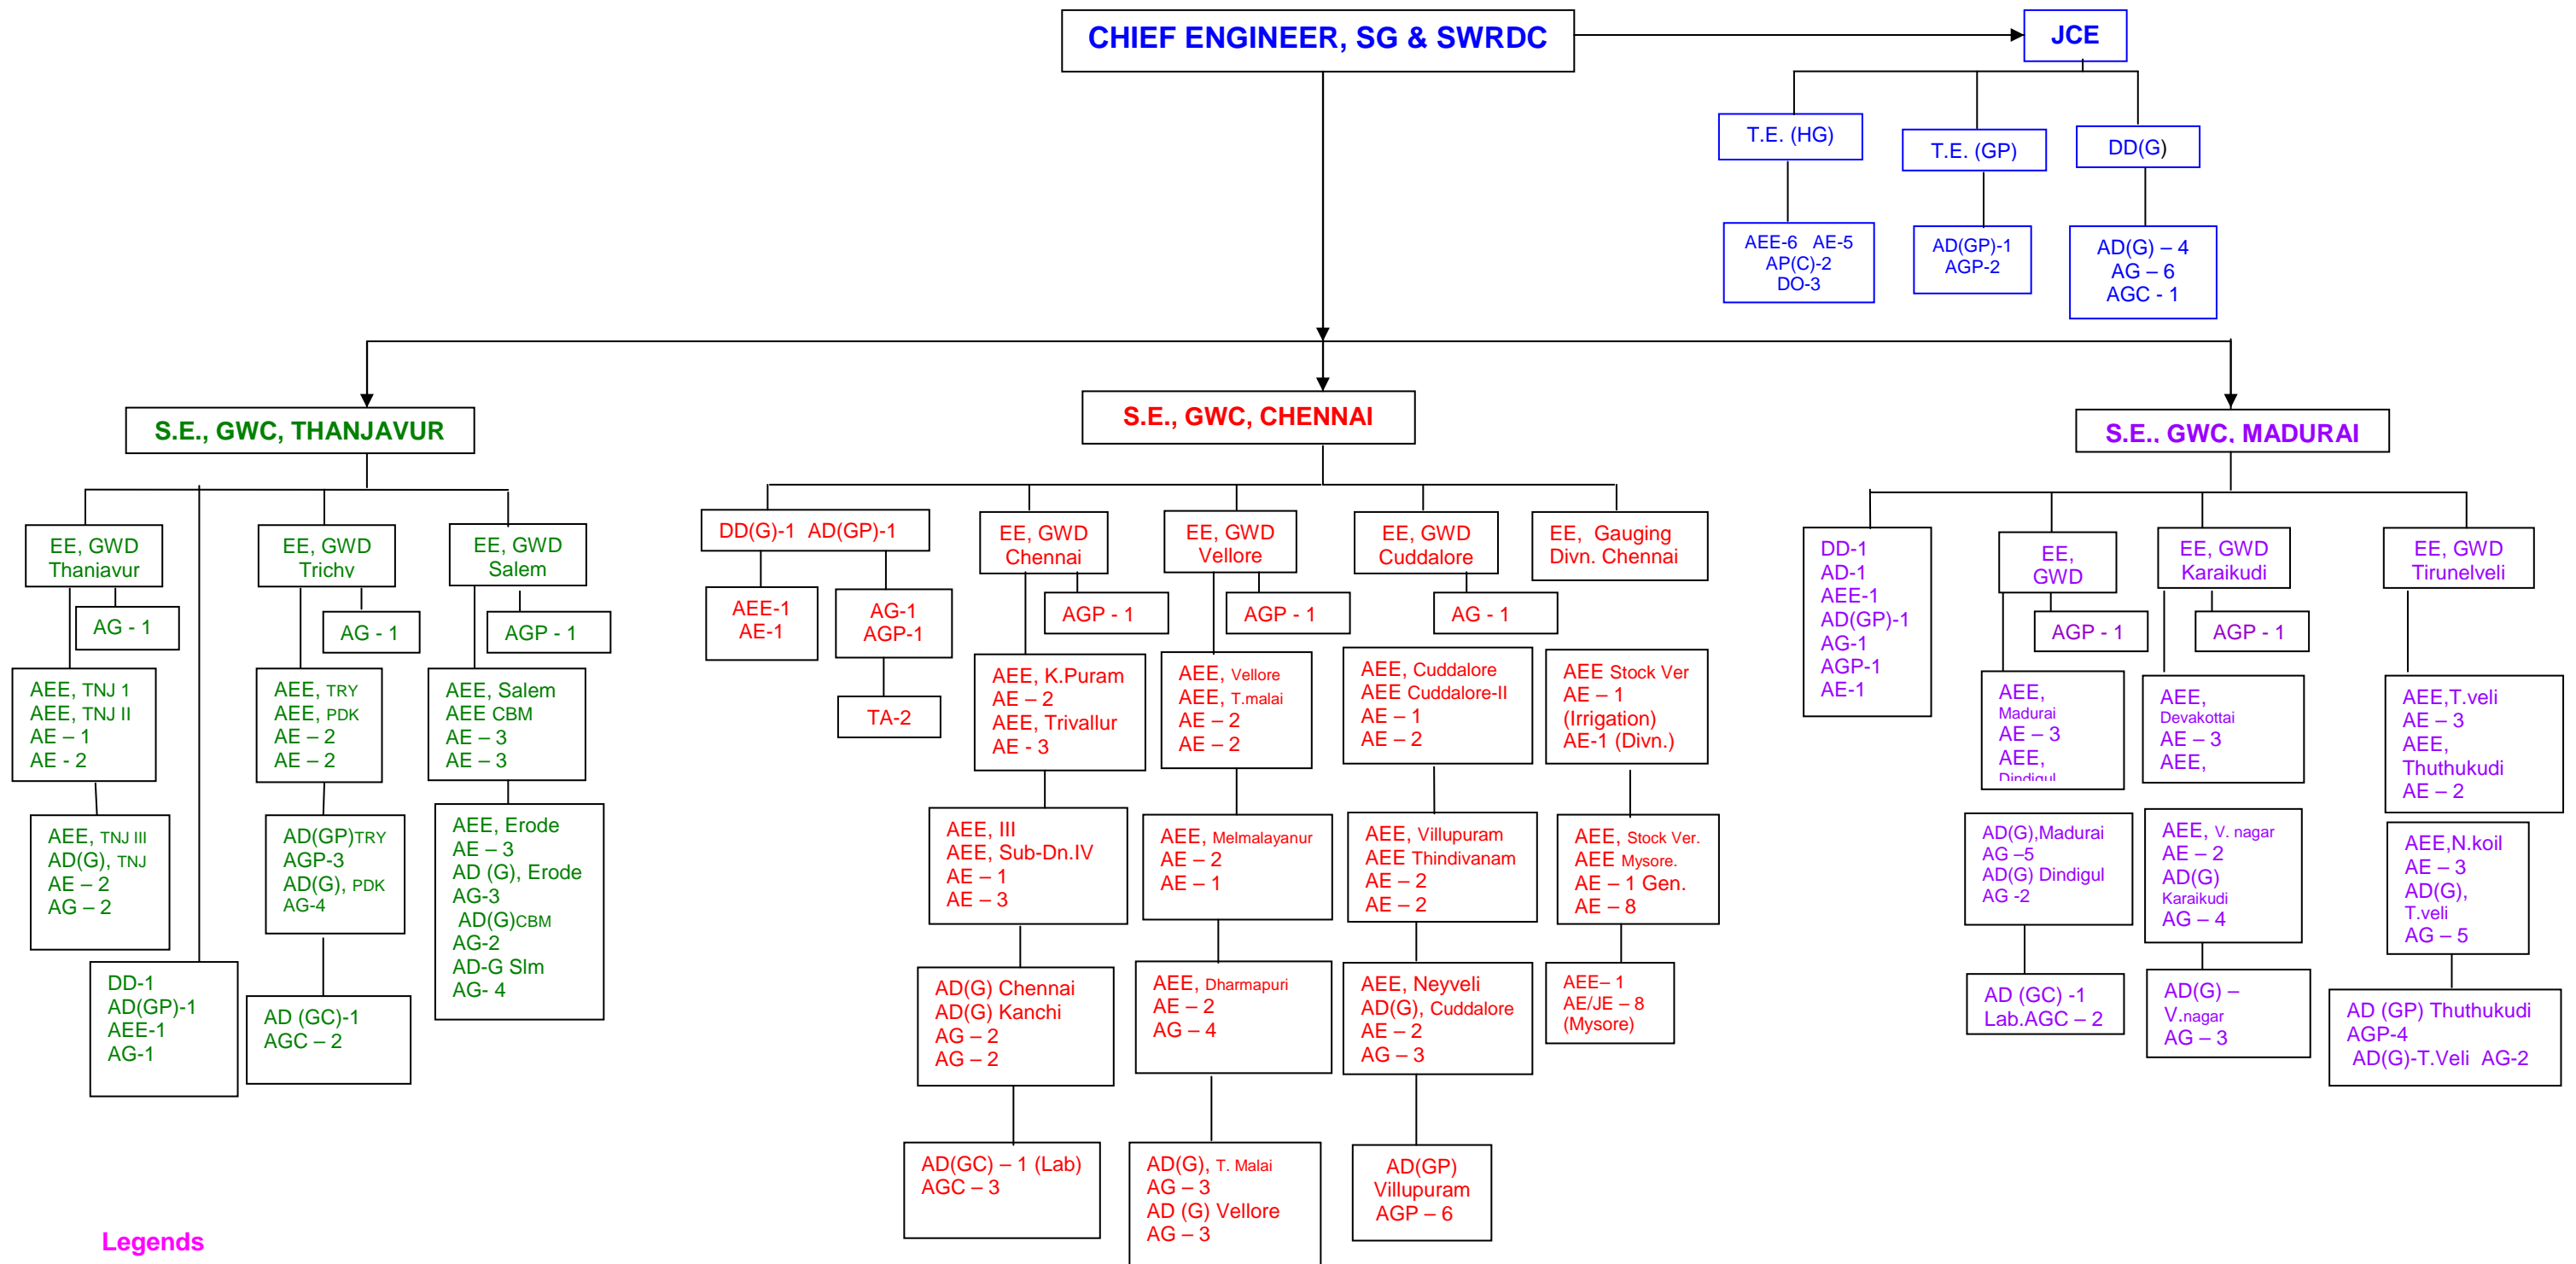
CHIEF ENGINEER, SG & SWRDC

JCE

T.E. (HG)

T.E. (GP)

DD(G)

AEE-6 AE-5
AP(C)-2
DO-3

AD(GP)-1
AGP-2

AD(G) – 4
AG – 6
AGC - 1

S.E., GWC, THANJAVUR

S.E., GWC, CHENNAI

S.E., GWC, MADURAI

EE, GWD Thanjavur

AG - 1

AEE, TNJ 1
AEE, TNJ II
AE – 1
AE - 2

AEE, TNJ III
AD(G), TNJ
AE – 2
AG – 2

DD-1
AD(GP)-1
AEE-1
AG-1

EE, GWD Trichy

AG - 1

AEE, TRY
AEE, PDK
AE – 2
AE – 2

AD(GP)TRY
AGP-3
AD(G), PDK
AG-4

AD (GC)-1
AGC – 2

EE, GWD Salem

AGP - 1

AEE, Salem
AEE CBM
AE – 3
AE – 3

AEE, Erode
AE – 3
AD (G), Erode
AG-3
AD(G)CBM
AG-2
AD-G Slm
AG- 4

DD(G)-1 AD(GP)-1

AEE-1
AE-1

AG-1
AGP-1

TA-2

EE, GWD Chennai

AGP - 1

AEE, K.Puram
AE – 2
AEE, Trivallur
AE - 3

AEE, III
AEE, Sub-Dn.IV
AE – 1
AE – 3

AD(G) Chennai
AD(G) Kanchi
AG – 2
AG – 2

AD(GC) – 1 (Lab)
AGC – 3

EE, GWD Vellore

AGP - 1

AEE, Vellore
AEE, T.malai
AE – 2
AE – 2

AEE, Melmalayanur
AE – 2
AE – 1

AEE, Dharmapuri
AE – 2
AG – 4

AD(G), T. Malai
AG – 3
AD (G) Vellore
AG – 3

EE, GWD Cuddalore

AG - 1

AEE, Cuddalore
AEE Cuddalore-II
AE – 1
AE – 2

AEE, Villupuram
AEE Thindivanam
AE – 2
AE – 2

AEE, Neyveli
AD(G), Cuddalore
AE – 2
AG – 3

AD(GP)
Villupuram
AGP – 6

EE, Gauging Divn. Chennai

AEE Stock Ver
AE – 1
(Irrigation)
AE-1 (Divn.)

AEE, Stock Ver.
AEE Mysore.
AE – 1 Gen.
AE – 8

AEE– 1
AE/JE – 8
(Mysore)

DD-1
AD-1
AEE-1
AD(GP)-1
AG-1
AGP-1
AE-1

EE, GWD

AGP - 1

AEE, Madurai
AE – 3
AEE, Dindigul

AD(G),Madurai
AG –5
AD(G) Dindigul
AG -2

AD (GC) -1
Lab.AGC – 2

EE, GWD Karaikudi

AGP - 1

AEE, Devakottai
AE – 3
AEE,

AEE, V. nagar
AE – 2
AD(G) Karaikudi
AG – 4

AD(G) – V.nagar
AG – 3

EE, GWD Tirunelveli

AEE,T.veli
AE – 3
AEE, Thuthukudi
AE – 2

AEE,N.koil
AE – 3
AD(G), T.veli
AG – 5

AD (GP) Thuthukudi
AGP-4
AD(G)-T.Veli AG-2

Legends